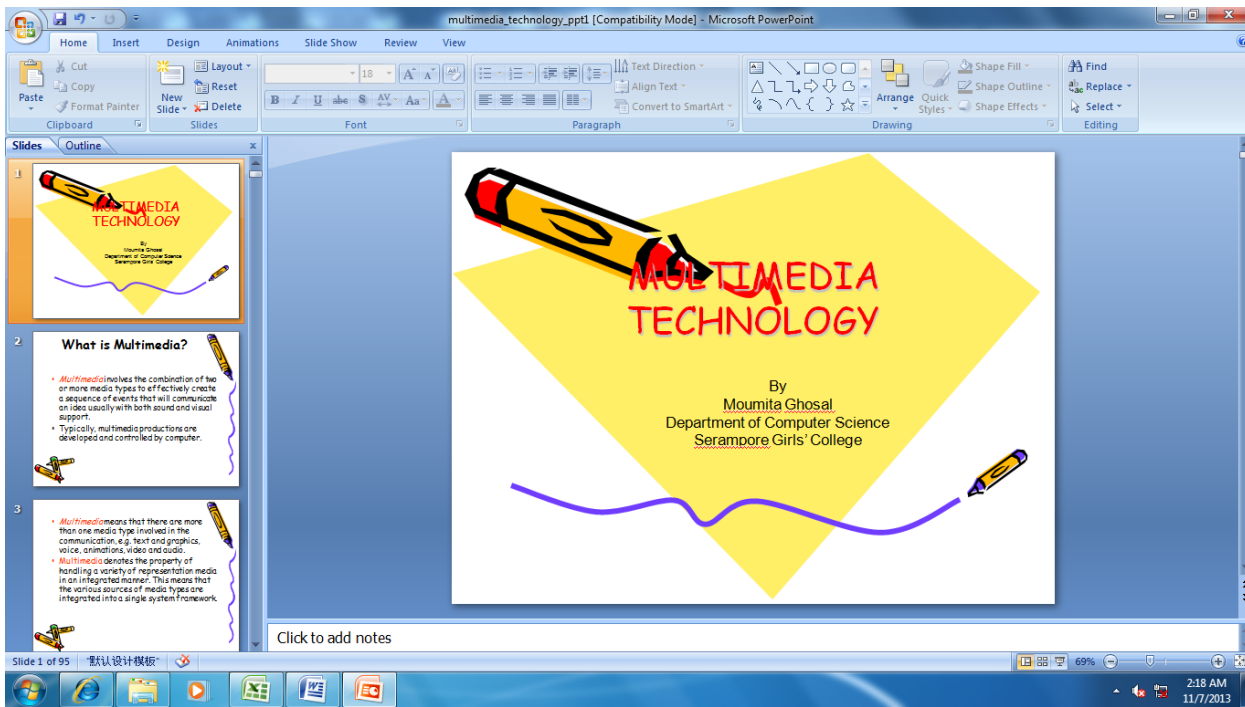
multimedia_technology_ppt1 [Compatibility Mode] - Microsoft PowerPoint

Home Insert Design Animations Slide Show Review View

Paste
Cut
Copy
Format Painter
Clipboard

New Slide
Layout
Reset
Delete
Slides

18
Font

Text Direction
Align Text
Convert to SmartArt
Paragraph

Arrange
Quick Styles
Shape Fill
Shape Outline
Shape Effects
Drawing

Find
Replace
Select
Editing

Slides Outline

1
MULTIMEDIA TECHNOLOGY
By
Moumita Ghosal
Department of Computer Science
Serampore Girls' College

2
What is Multimedia?
• Multimedia involves the combination of two or more media types to effectively create a sequence of events that will communicate an idea usually with both sound and visual support.
• Typically, multimedia productions are developed and controlled by computer.

3
• Multimedia means that there are more than one media type involved in the communication, e.g. text and graphics, voice, animations, video and audio.
• Multimedia denotes the property of handling a variety of representation media in an integrated manner. This means that the various sources of media types are integrated into a single system framework.

MULTIMEDIA TECHNOLOGY

By
Moumita Ghosal
Department of Computer Science
Serampore Girls' College

Click to add notes

Slide 1 of 95 "默认设计模板" 69%

2:18 AM
11/7/2013